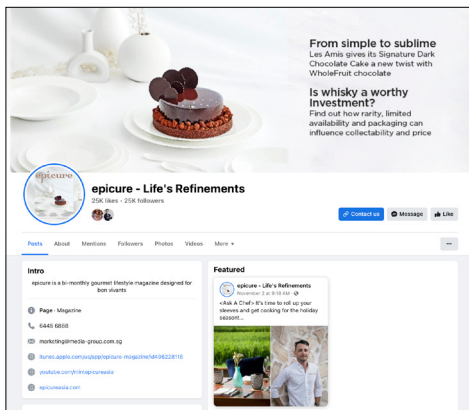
From simple to sublime
Les Amis gives its Signature Dark Chocolate Cake a new twist with WholeFruit chocolate

Is whisky a worthy investment?
Find out how rarity, limited availability and packaging can influence collectability and price

epicure

epicure - Life's Refinements
25K likes • 25K followers

Contact us
Message
Like

Posts About Mentions Followers Photos Videos More ▾

...

Intro

epicure is a bi-monthly gourmet lifestyle magazine designed for bon vivants

Page · Magazine

6446 6888

marketing@media-group.com.sg

itunes.apple.com/us/app/epicure-magazine/id496228116

youtube.com/fmlnetepicureasia

epicureasia.com

Featured

epicure - Life's Refinements
November 2 at 9:18 AM

<Ask A Chef> It's time to roll up your sleeves and get cooking for the holiday season!...